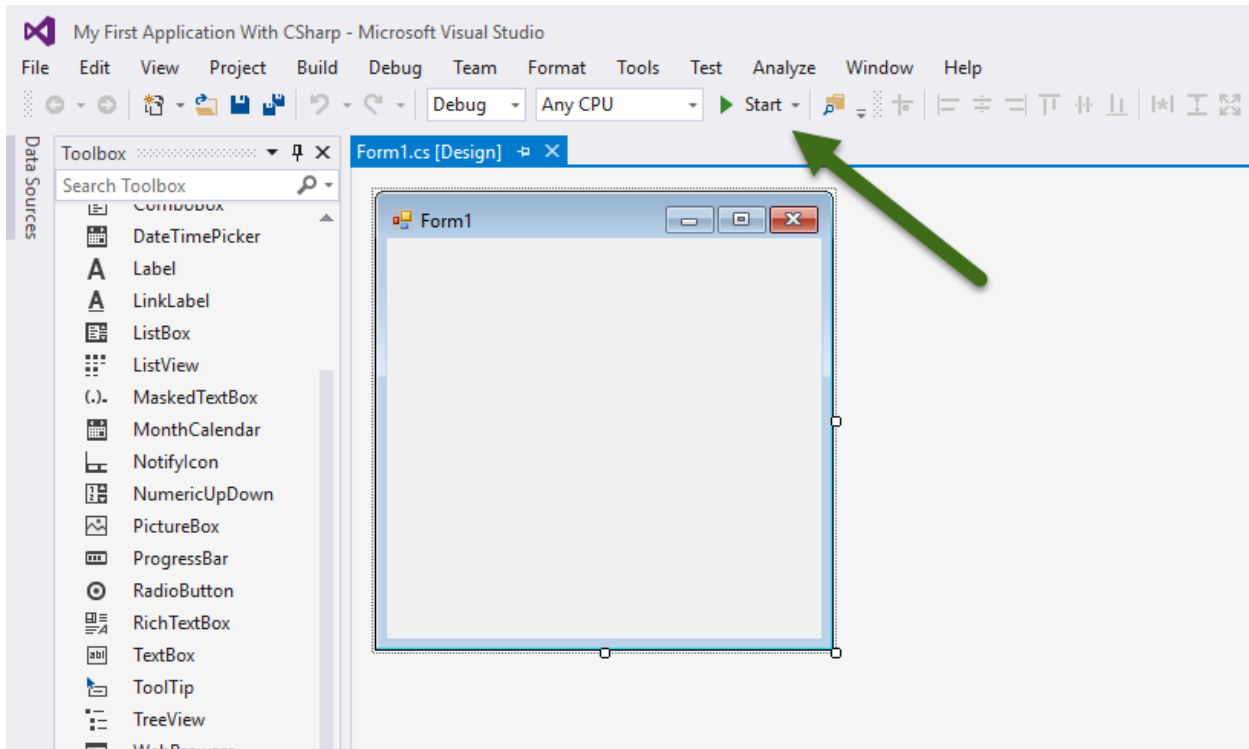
My First Application With CSharp - Microsoft Visual Studio

File Edit View Project Build Debug Team Format Tools Test Analyze Window Help

Debug Any CPU Start

Data Sources

Toolbox

Search Toolbox

ComboBox
DateTimePicker
Label
LinkLabel
ListBox
ListView
MaskedTextBox
MonthCalendar
NotifyIcon
NumericUpDown
PictureBox
ProgressBar
RadioButton
RichTextBox
TextBox
ToolTip
TreeView
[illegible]

Form1.cs [Design]

Form1